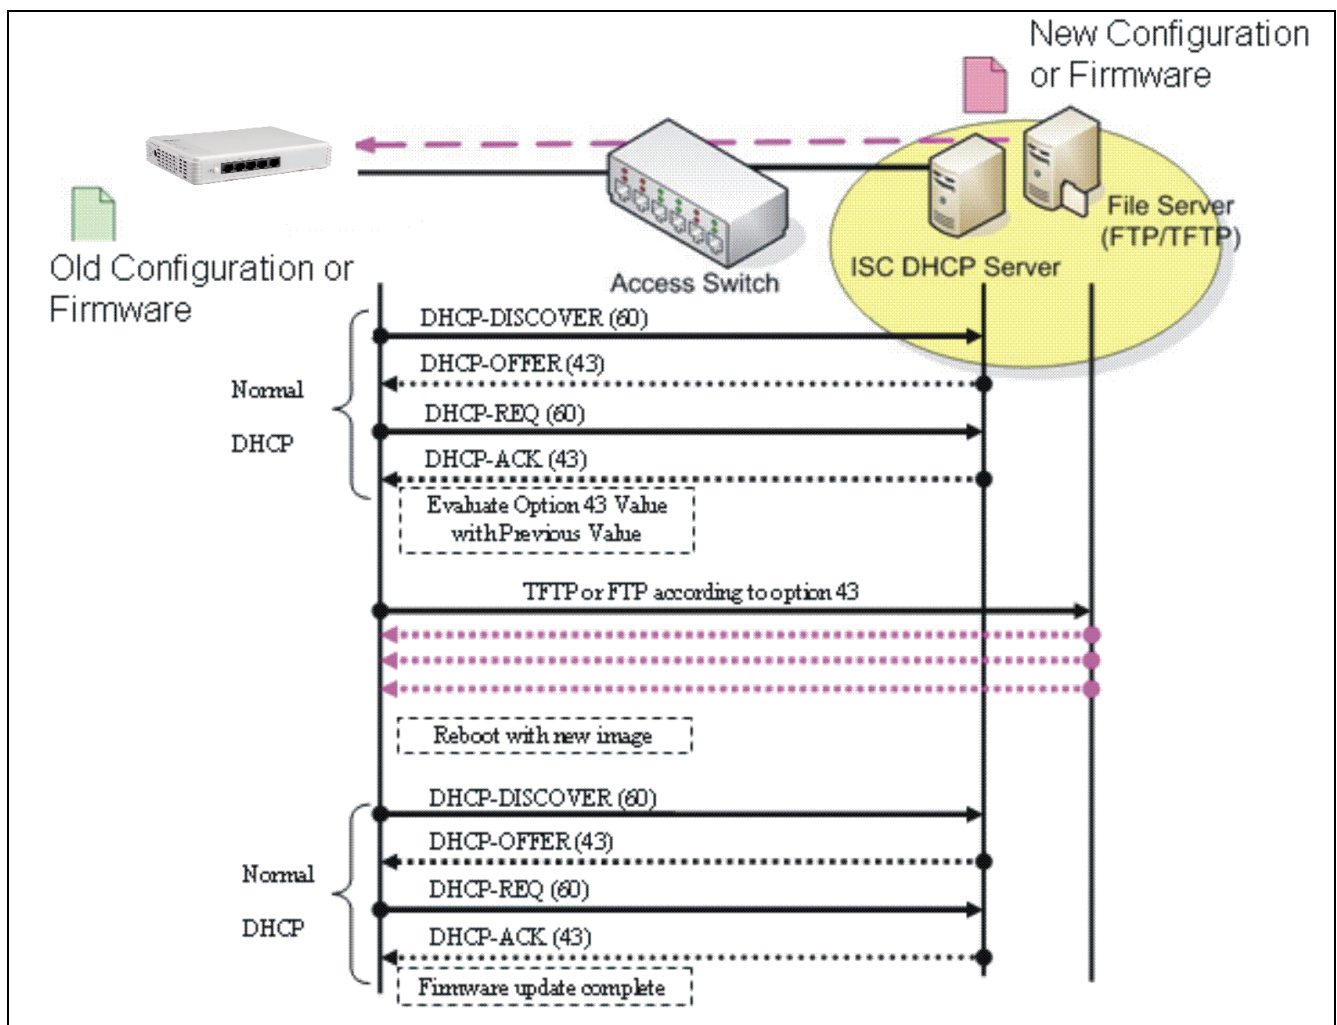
New Configuration or Firmware

Old Configuration or Firmware

Access Switch

ISC DHCP Server

File Server (FTP/TFTP)

Normal DHCP

DHCP-DISCOVER (60)

DHCP-OFFER (43)

DHCP-REQ (60)

DHCP-ACK (43)

Evaluate Option 43 Value with Previous Value

TFTP or FTP according to option 43

Reboot with new image

Normal DHCP

DHCP-DISCOVER (60)

DHCP-OFFER (43)

DHCP-REQ (60)

DHCP-ACK (43)

Firmware update complete